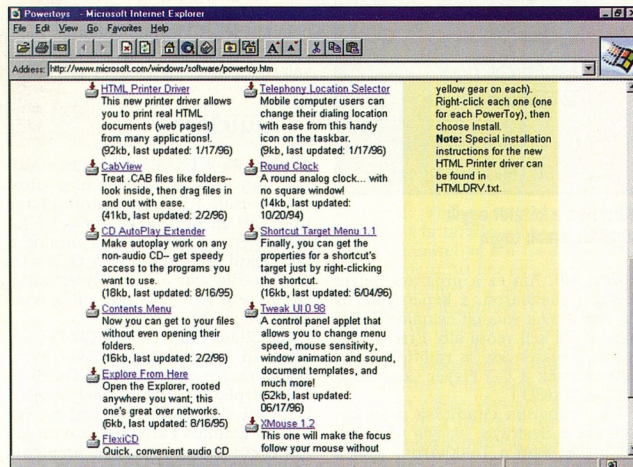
Powertoys - Microsoft Internet Explorer

File Edit View Go Favorites Help

Address: http://www.microsoft.com/windows/software/powertoy.htm

HTML Printer Driver
This new printer driver allows you to print real HTML documents (web pages!) from many applications!.
(92kb, last updated: 1/17/96)

CabView
Treat .CAB files like folders-- look inside, then drag files in and out with ease.
(41kb, last updated: 2/2/96)

CD AutoPlay Extender
Make autoplay work on any non-audio CD-- get speedy access to the programs you want to use.
(18kb, last updated: 8/16/95)

Contents Menu
Now you can get to your files without even opening their folders.
(16kb, last updated: 2/2/96)

Explore From Here
Open the Explorer, rooted anywhere you want; this one's great over networks.
(6kb, last updated: 8/16/95)

FlexiCD
Quick, convenient audio CD

Telephony Location Selector
Mobile computer users can change their dialing location with ease from this handy icon on the taskbar.
(9kb, last updated: 1/17/96)

Round Clock
A round analog clock... with no square window!
(14kb, last updated: 10/20/94)

Shortcut Target Menu 1.1
Finally, you can get the properties for a shortcut's target just by right-clicking the shortcut.
(16kb, last updated: 6/04/96)

Tweak UI 0.98
A control panel applet that allows you to change menu speed, mouse sensitivity, window animation and sound, document templates, and much more!
(52kb, last updated: 06/17/96)

XMouse 1.2
This one will make the focus follow your mouse without

yellow gear on each). Right-click each one (one for each PowerToy), then choose Install.
Note: Special installation instructions for the new HTML Printer driver can be found in HTMLDRV.txt.